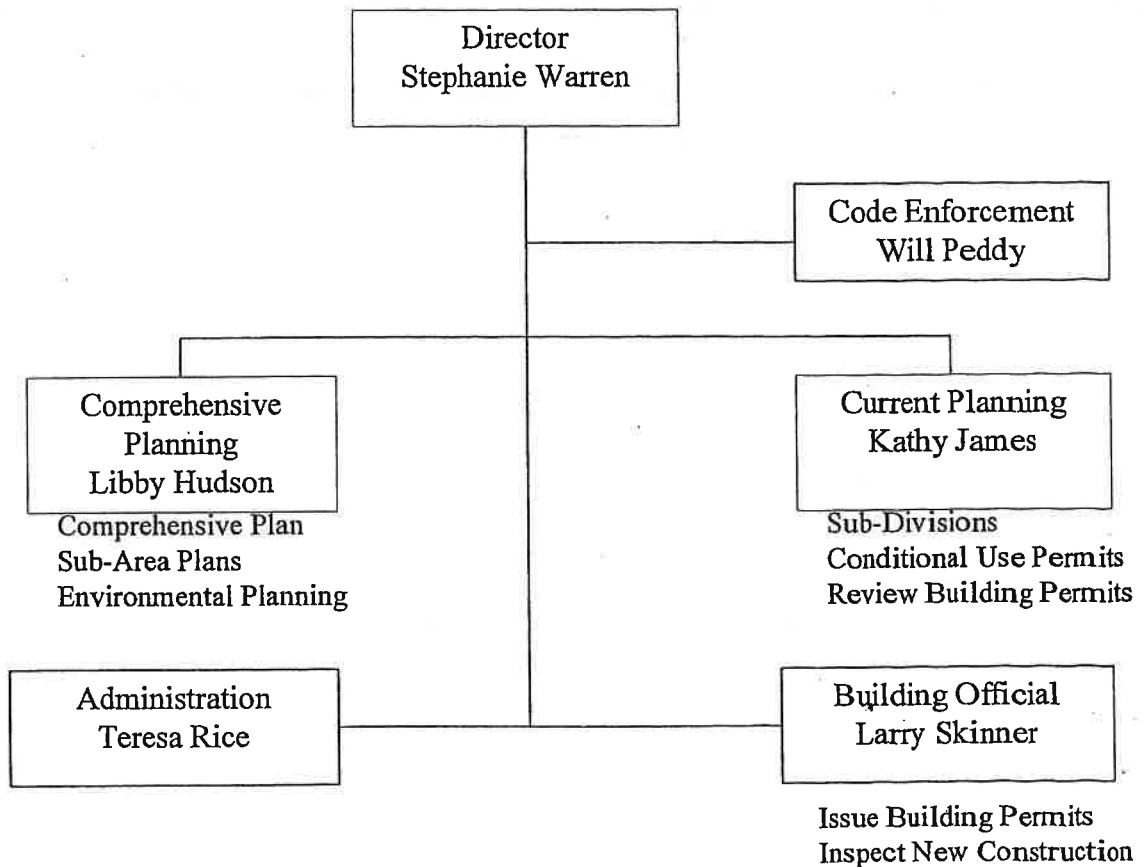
Director
Stephanie Warren

Code Enforcement
Will Peddy

Comprehensive Planning
Libby Hudson

Comprehensive Plan
Sub-Area Plans
Environmental Planning

Current Planning
Kathy James

Sub-Divisions
Conditional Use Permits
Review Building Permits

Administration
Teresa Rice

Building Official
Larry Skinner

Issue Building Permits
Inspect New Construction